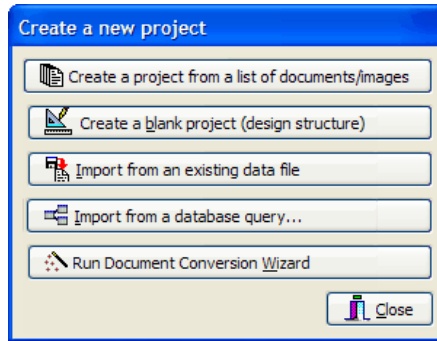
Create a new project

Create a project from a list of documents/images

Create a blank project (design structure)

Import from an existing data file

Import from a database query...

Run Document Conversion Wizard

Close